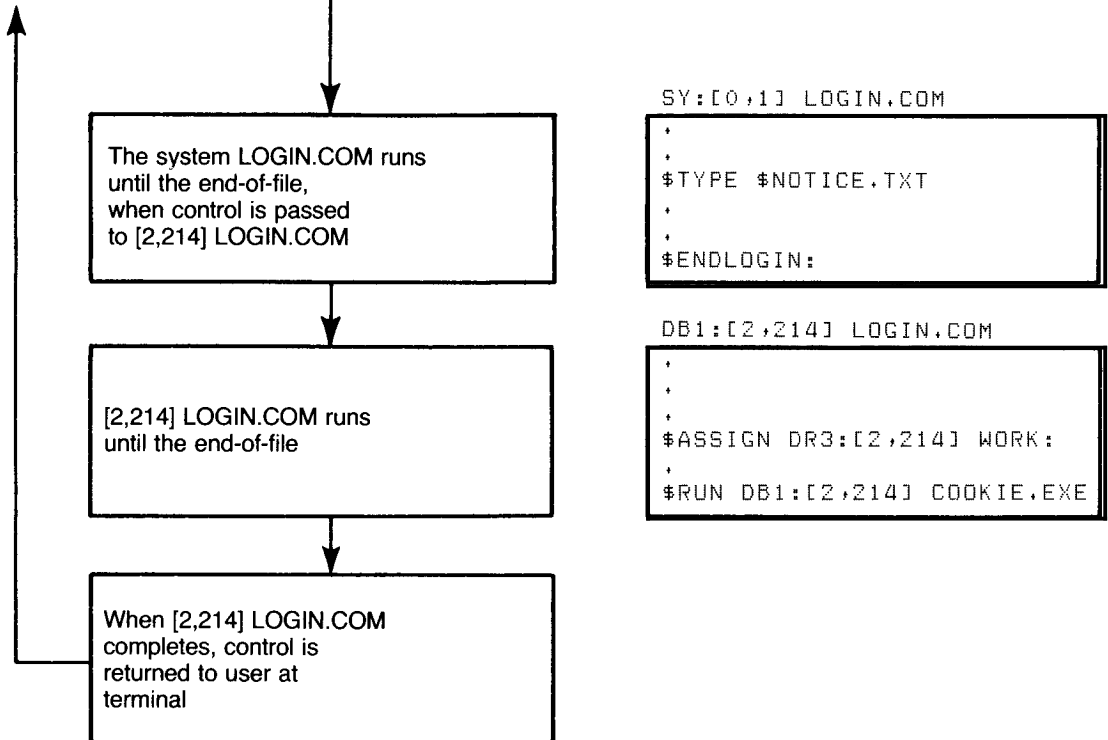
The system LOGIN.COM runs until the end-of-file, when control is passed to [2,214] LOGIN.COM

[2,214] LOGIN.COM runs until the end-of-file

When [2,214] LOGIN.COM completes, control is returned to user at terminal

SY:[0,1] LOGIN.COM

.
.
$TYPE $NOTICE.TXT
.
.
$ENDLOGIN:

DB1:[2,214] LOGIN.COM

.
.
.
$ASSIGN DR3:[2,214] WORK:
.
$RUN DB1:[2,214] COOKIE.EXE